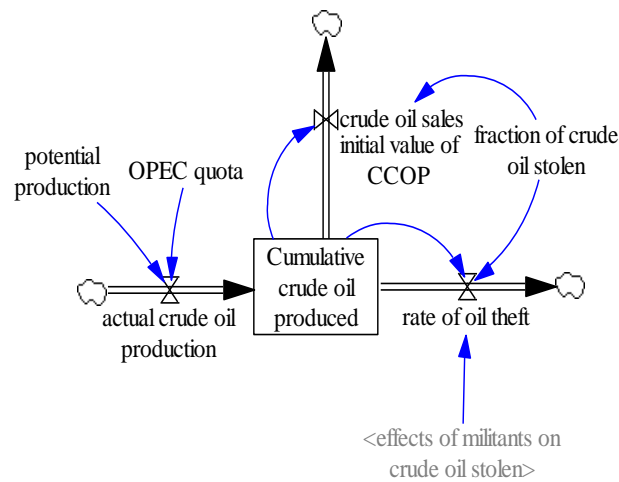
crude oil sales
initial value of CCOP

fraction of crude oil stolen

potential production

OPEC quota

Cumulative crude oil produced

actual crude oil production

rate of oil theft

<effects of militants on crude oil stolen>